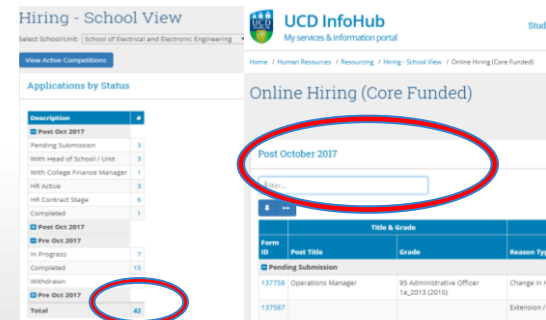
Hiring - School View

Select School/Unit: School of Electrical and Electronic Engineering

View Active Competitions

Applications by Status

| Description | # |
|---|---|
| Post Oct 2017 | |
| Pending Submission | 3 |
| With Head of School / Unit | 3 |
| With College Finance Manager | 1 |
| HR Active | 3 |
| HR Contract Stage | 6 |
| Completed | 1 |
| Post Oct 2017 | |
| Pre Oct 2017 | |
| In Progress | 7 |
| Completed | 15 |
| Withdrawn | |
| Pre Oct 2017 | |
| Total | 42 |

UCD InfoHub
My services & information portal

Stud

Home / Human Resources / Resourcing / Hiring - School View / Online Hiring (Core Funded)

Online Hiring (Core Funded)

Post October 2017

Filter...

| Form ID | Post Title | Title & Grade Grade | Reason Ty |
|---|---|---|---|
| Pending Submission | | | |
| 137758 | Operations Manager | 95 Administrative Officer 1a_2013 (2010) | Change in |
| 137587 | | | Extension / |